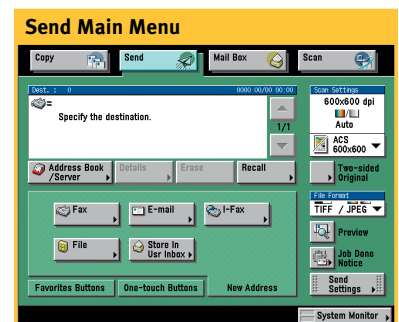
Send Main Menu

Copy
Send
Mail Box
Scan

Dest. : 0
0000 00/00 00:00
=
Specify the destination.
1/1

Scan Settings
600x600 dpi
Auto
ACS 600x600

Address Book /Server
Details
Erase
Recall

Two-sided Original

File Format
TIFF / JPEG

Fax
E-mail
I-Fax
File
Store In Usr Inbox

Preview
Job Done Notice
Send Settings

Favorites Buttons
One-touch Buttons
New Address

System Monitor